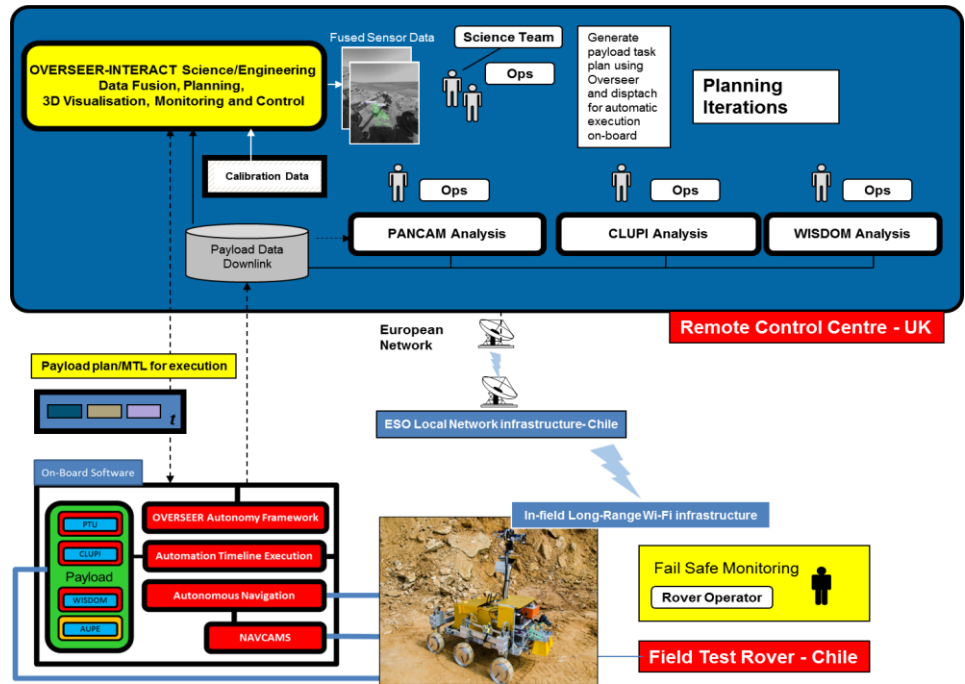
OVERSEER-INTERACT Science/Engineering Data Fusion, Planning, 3D Visualisation, Monitoring and Control

Fused Sensor Data

Science Team

Ops

Generate payload task plan using Overseer and disptach for automatic execution on-board

Planning Iterations

Calibration Data

Ops

Ops

Ops

Payload Data Downlink

PANCAM Analysis

CLUPI Analysis

WISDOM Analysis

Remote Control Centre - UK

European Network

Payload plan/MTL for execution

t

ESO Local Network infrastructure- Chile

On-Board Software

In-field Long-Range Wi-Fi infrastructure

PTU

CLUPI

Payload

WISDOM

AUPE

OVERSEER Autonomy Framework

Automation Timeline Execution

Autonomous Navigation

NAVCAMS

Fail Safe Monitoring

Rover Operator

Field Test Rover - Chile